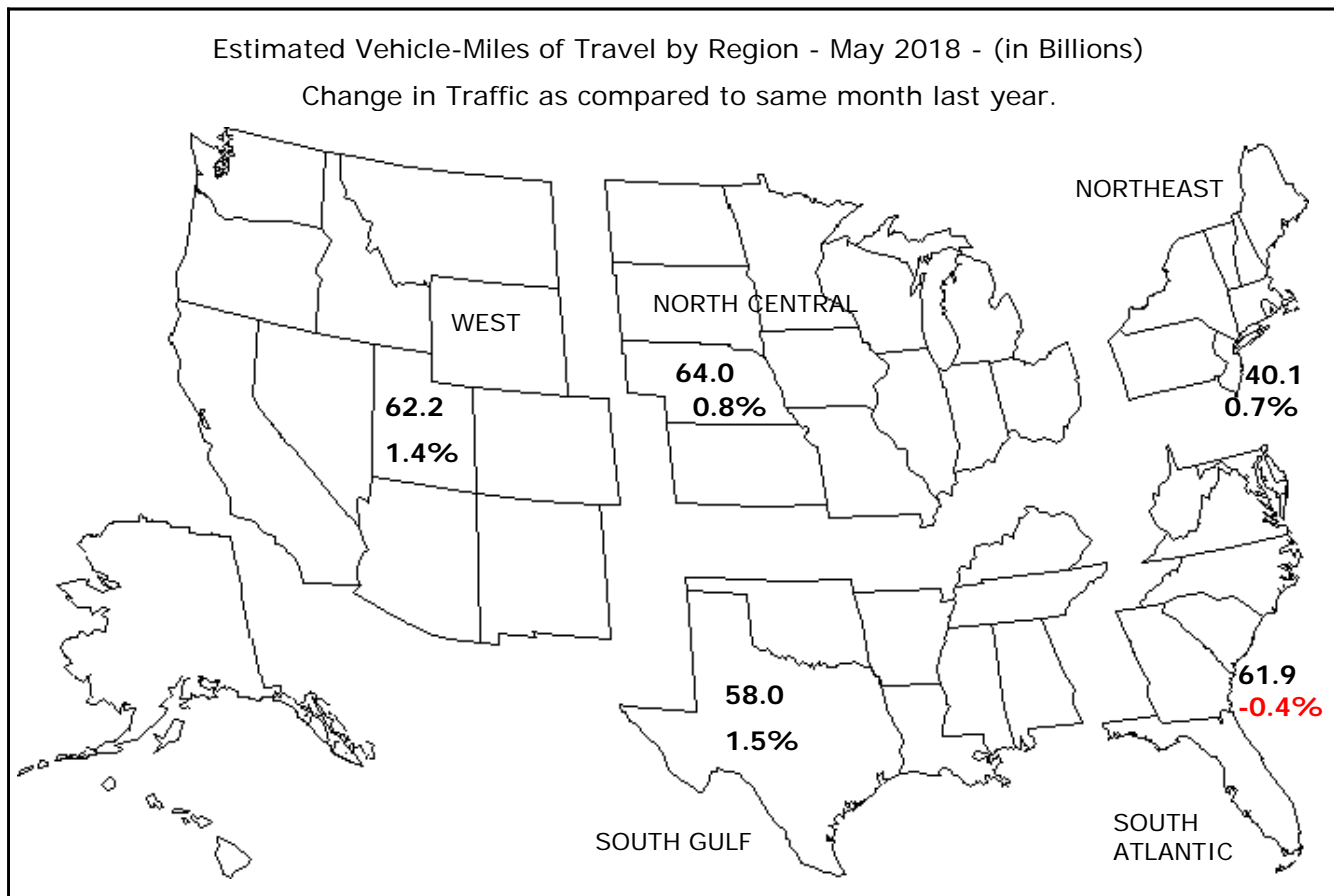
Estimated Vehicle-Miles of Travel by Region - May 2018 - (in Billions)
Change in Traffic as compared to same month last year.

NORTHEAST

WEST

NORTH CENTRAL

62.2
1.4%

64.0
0.8%

40.1
0.7%

58.0
1.5%

61.9
-0.4%

SOUTH GULF

SOUTH ATLANTIC